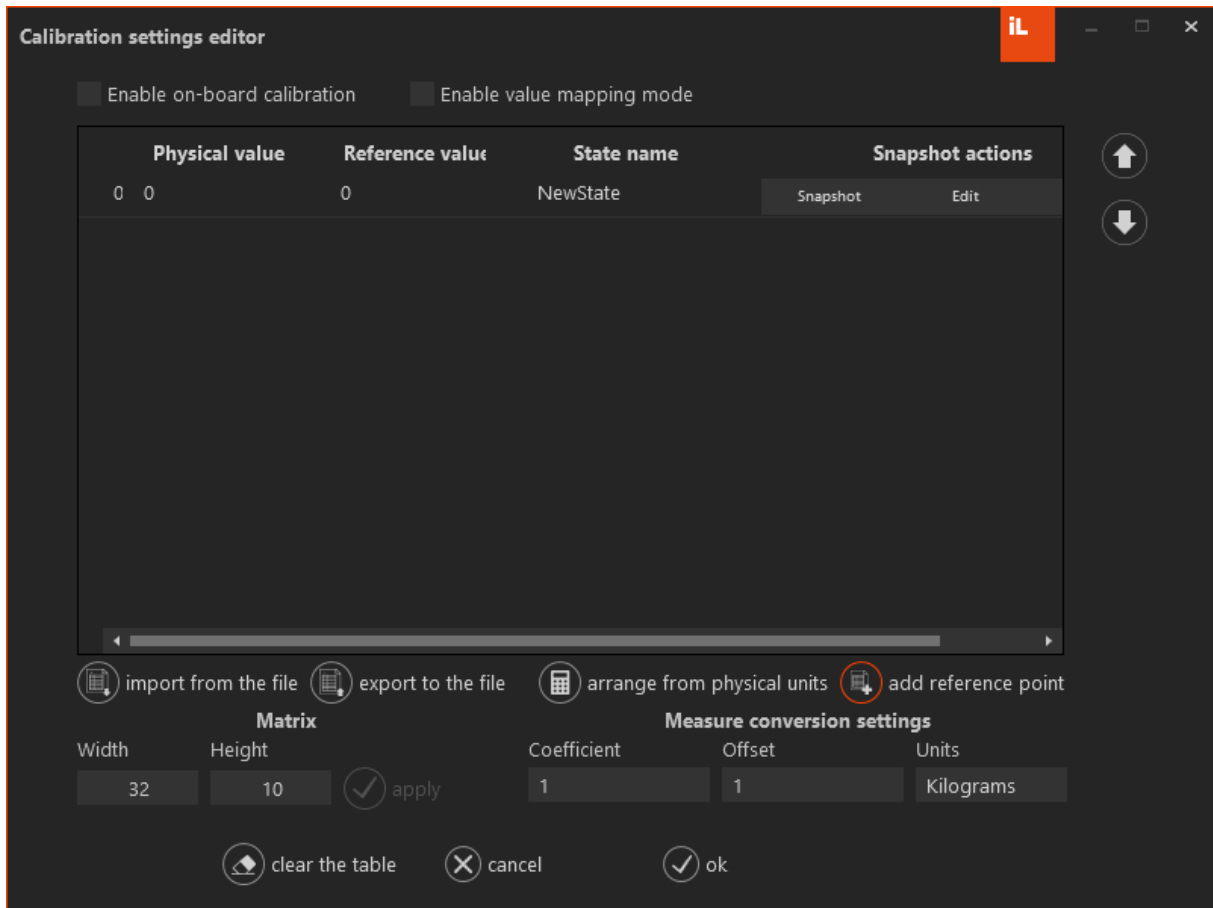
Calibration settings editor

iL

Enable on-board calibration

Enable value mapping mode

| | Physical value | Reference valu | State name | Snapshot actions | |
|---|---|---|---|---|---|
| 0 | 0 | 0 | NewState | Snapshot | Edit |

import from the file

export to the file

arrange from physical units

add reference point

Matrix

Width

Height

32

10

apply

Measure conversion settings

Coefficient

Offset

Units

1

1

Kilograms

clear the table

cancel

ok